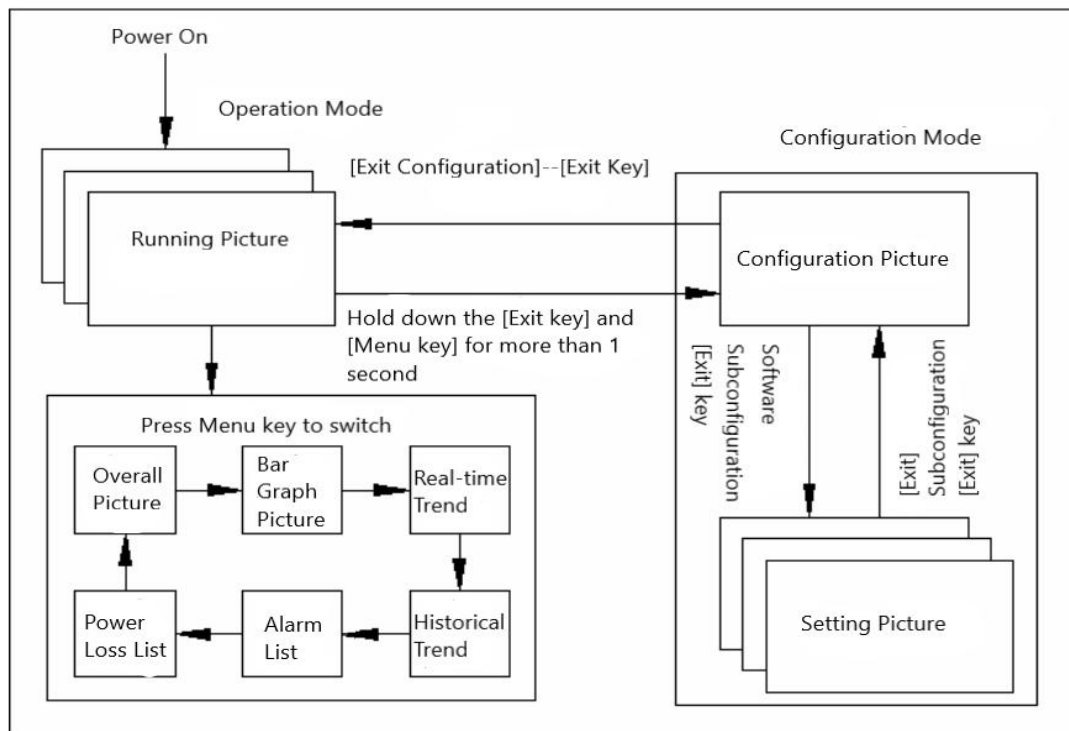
Power On

Operation Mode

Configuration Mode

[Exit Configuration]--[Exit Key]

Running Picture

Configuration Picture

Hold down the [Exit key] and [Menu key] for more than 1 second

Software Subconfiguration [Exit] key

[Exit] Subconfiguration [Exit] key

Press Menu key to switch

Overall Picture

Bar Graph Picture

Real-time Trend

Historical Trend

Alarm List

Power Loss List

Setting Picture